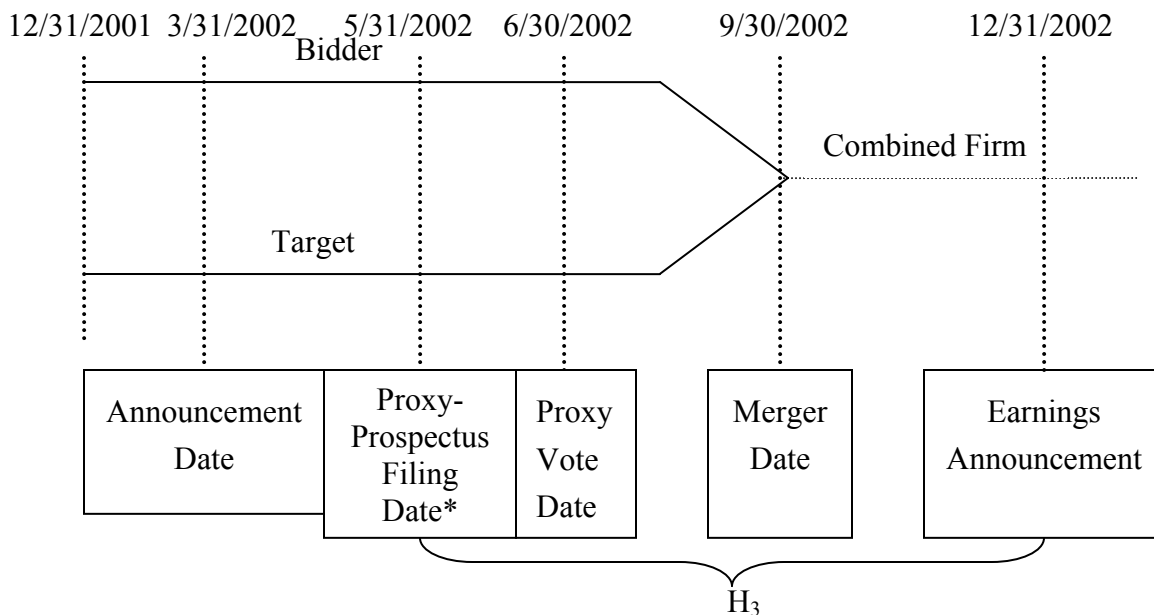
12/31/2001 3/31/2002 5/31/2002 6/30/2002 9/30/2002 12/31/2002

Bidder

Combined Firm

Target

Announcement Date

Proxy-Prospectus Filing Date*

Proxy Vote Date

Merger Date

Earnings Announcement

$H_3$